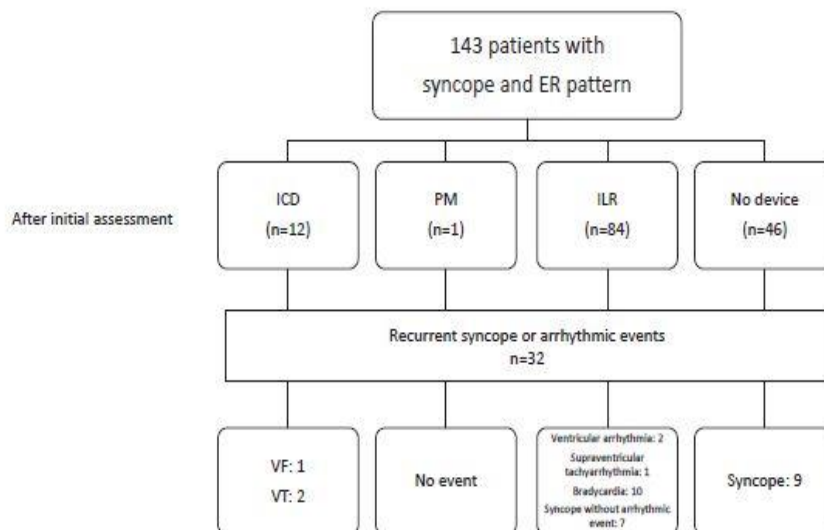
143 patients with syncope and ER pattern

After initial assessment

ICD (n=12)

PM (n=1)

ILR (n=84)

No device (n=46)

Recurrent syncope or arrhythmic events n=32

VF: 1
VT: 2

No event

Ventricular arrhythmia: 2
Supraventricular tachyarrhythmia: 1
Bradycardia: 10
Syncope without arrhythmic event: 7

Syncope: 9